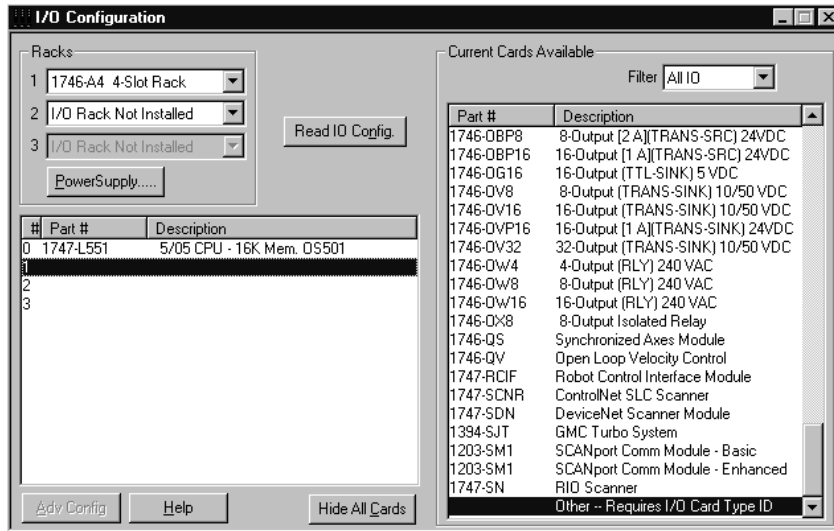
I/O Configuration

Racks
1 1746-A4 4-Slot Rack
2 I/O Rack Not Installed
3 I/O Rack Not Installed
PowerSupply.....

Read IO Config.

| # | Part # | Description |
|---|---|---|
| 0 | 1747-L551 | 5/05 CPU - 16K Mem. OS501 |
| 1 | | |
| 2 | | |
| 3 | | |

Adv Config Help Hide All Cards

Current Cards Available
Filter All IO

| Part # | Description |
|---|---|
| 1746-OBP8 | 8-Output [2 A](TRANS-SRC) 24VDC |
| 1746-OBP16 | 16-Output [1 A](TRANS-SRC) 24VDC |
| 1746-OG16 | 16-Output (TTL-SINK) 5 VDC |
| 1746-OV8 | 8-Output (TRANS-SINK) 10/50 VDC |
| 1746-OV16 | 16-Output (TRANS-SINK) 10/50 VDC |
| 1746-OVP16 | 16-Output [1 A](TRANS-SINK) 24VDC |
| 1746-OV32 | 32-Output (TRANS-SINK) 10/50 VDC |
| 1746-OW4 | 4-Output (RLY) 240 VAC |
| 1746-OW8 | 8-Output (RLY) 240 VAC |
| 1746-OW16 | 16-Output (RLY) 240 VAC |
| 1746-OX8 | 8-Output Isolated Relay |
| 1746-QS | Synchronized Axes Module |
| 1746-QV | Open Loop Velocity Control |
| 1747-RCIF | Robot Control Interface Module |
| 1747-SCNR | ControlNet SLC Scanner |
| 1747-SDN | DeviceNet Scanner Module |
| 1394-SJT | GMC Turbo System |
| 1203-SM1 | SCANport Comm Module - Basic |
| 1203-SM1 | SCANport Comm Module - Enhanced |
| 1747-SN | RIO Scanner |
| | Other -- Requires I/O Card Type ID |